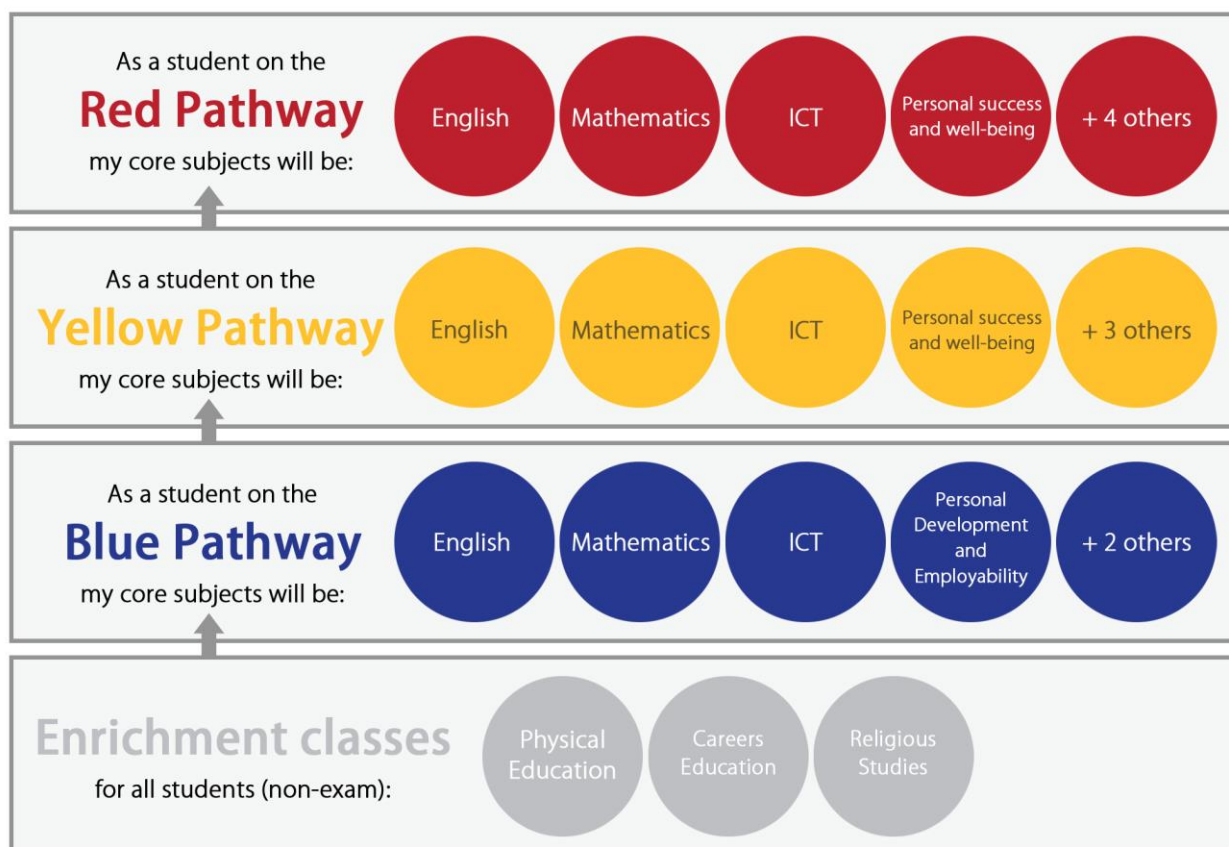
As a student on the
Red Pathway
my core subjects will be:

English

Mathematics

ICT

Personal success and well-being

+ 4 others

As a student on the
Yellow Pathway
my core subjects will be:

English

Mathematics

ICT

Personal success and well-being

+ 3 others

As a student on the
Blue Pathway
my core subjects will be:

English

Mathematics

ICT

Personal Development and Employability

+ 2 others

Enrichment classes
for all students (non-exam):

Physical Education

Careers Education

Religious Studies